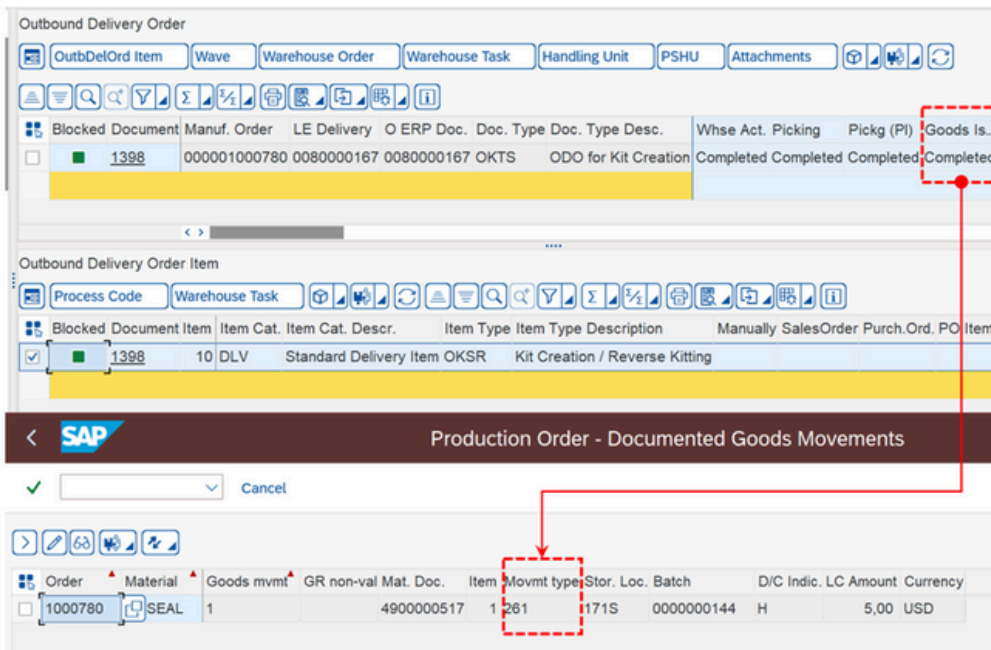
Outbound Delivery Order

OutbDelOrd Item | Wave | Warehouse Order | Warehouse Task | Handling Unit | PSHU | Attachments

| Blocked | Document | Manuf. Order | LE Delivery | O ERP Doc. | Doc. Type | Doc. Type Desc. | Whse Act. | Picking | Pickg (PI) | Goods Is. |
|---|---|---|---|---|---|---|---|---|---|---|
| ■ | 1398 | 000001000780 | 0080000167 | 0080000167 | OKTS | ODO for Kit Creation | Completed | Completed | Completed | Completed |

Outbound Delivery Order Item

Process Code | Warehouse Task

| Blocked | Document | Item | Item Cat. | Item Cat. Descr. | Item Type | Item Type Description | Manually | SalesOrder | Purch.Ord. | PO | Item |
|---|---|---|---|---|---|---|---|---|---|---|---|
| ■ | 1398 | 10 | DLV | Standard Delivery Item | OKSR | Kit Creation / Reverse Kitting | | | | | |

SAP

Production Order - Documented Goods Movements

Cancel

| Order | Material | Goods mvmt | GR non-val | Mat. Doc. | Item | Movmt type | Stor. Loc. | Batch | D/C Indic. | LC Amount | Currency |
|---|---|---|---|---|---|---|---|---|---|---|---|
| 1000780 | SEAL | 1 | | 4900000517 | 1 | 261 | 171S | 0000000144 | H | 5,00 | USD |